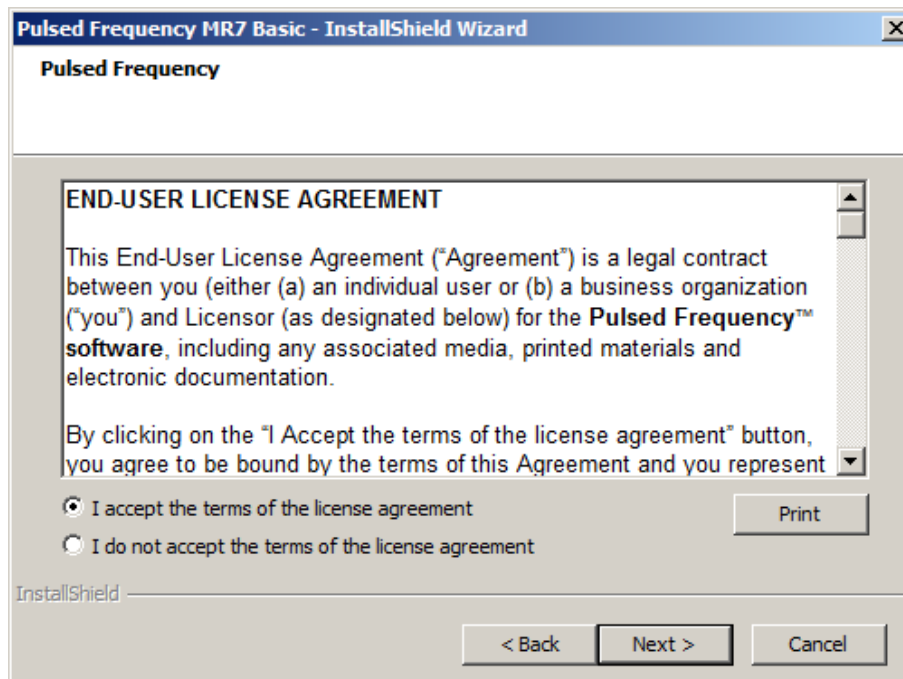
Pulsed Frequency MR7 Basic - InstallShield Wizard

Pulsed Frequency

END-USER LICENSE AGREEMENT

This End-User License Agreement ("Agreement") is a legal contract between you (either (a) an individual user or (b) a business organization ("you") and Licensor (as designated below) for the **Pulsed Frequency**™ **software**, including any associated media, printed materials and electronic documentation.

By clicking on the "I Accept the terms of the license agreement" button, you agree to be bound by the terms of this Agreement and you represent

I accept the terms of the license agreement

I do not accept the terms of the license agreement

Print

InstallShield

< Back

Next >

Cancel